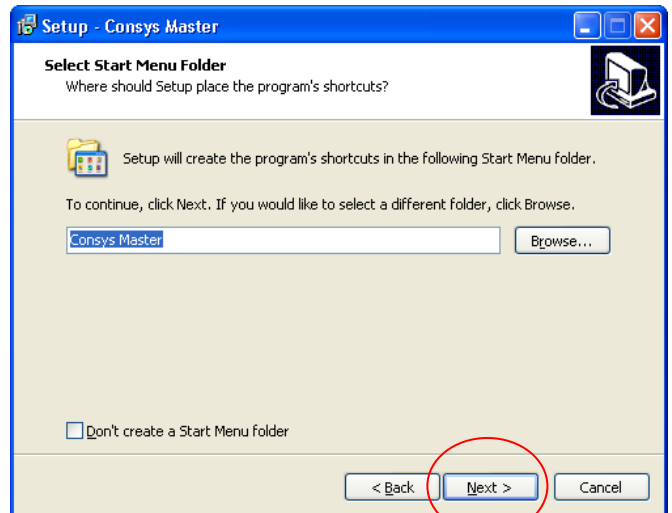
Setup - Consys Master

Select Start Menu Folder
Where should Setup place the program's shortcuts?

Setup will create the program's shortcuts in the following Start Menu folder.

To continue, click Next. If you would like to select a different folder, click Browse.

Consys Master

Browse...

Don't create a Start Menu folder

< Back

Next >

Cancel